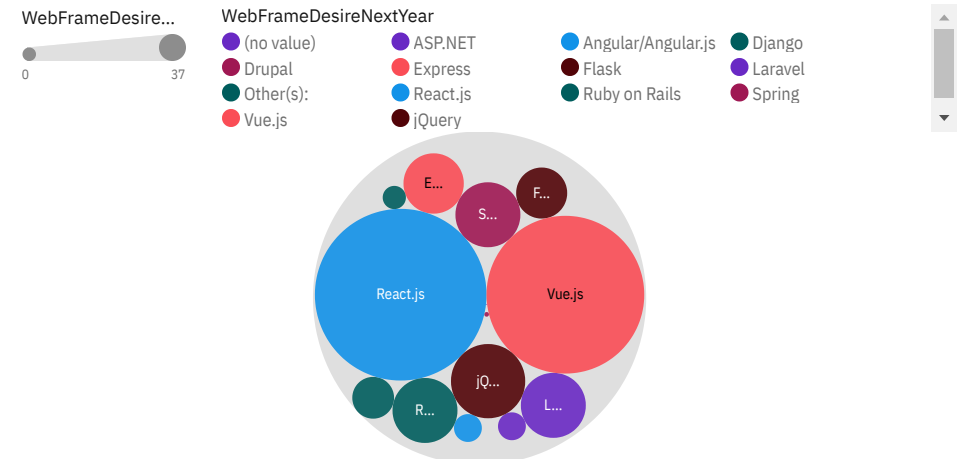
WebFrameDesire...

0 37

WebFrameDesireNextYear

(no value)
ASP.NET
Angular/Angular.js
Django
Drupal
Express
Flask
Laravel
Other(s):
React.js
Ruby on Rails
Spring
Vue.js
jQuery

E...
F...
S...
React.js
Vue.js
jQ...
R...
L...